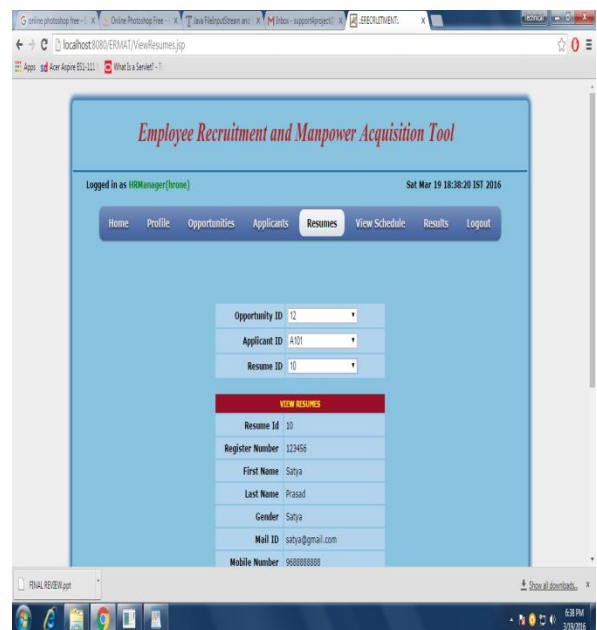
online photoshop free - | Online Photoshop Free - | Java FileInputStream and | Inbox - support4project | :ERECRUITMENT:

localhost:8080/ERMAT/ViewResumes.jsp

Apps | Acer Aspire E5J-111 | What Is a Servlet? - T

Employee Recruitment and Manpower Acquisition Tool

Logged in as HRManager(hrone)

Sat Mar 19 18:38:20 IST 2016

Home | Profile | Opportunities | Applicants | Resumes | View Schedule | Results | Logout

| | |
|---|---|
| Opportunity ID | 12 |
| Applicant ID | A101 |
| Resume ID | 10 |

| VIEW RESUMES | |
|---|---|
| Resume Id | 10 |
| Register Number | 123456 |
| First Name | Satya |
| Last Name | Prasad |
| Gender | Satya |
| Mail ID | satya@gmail.com |
| Mobile Number | 9688888888 |

FINAL REVIEW.ppt

Show all downloads... ×

6:38 PM
3/19/2016